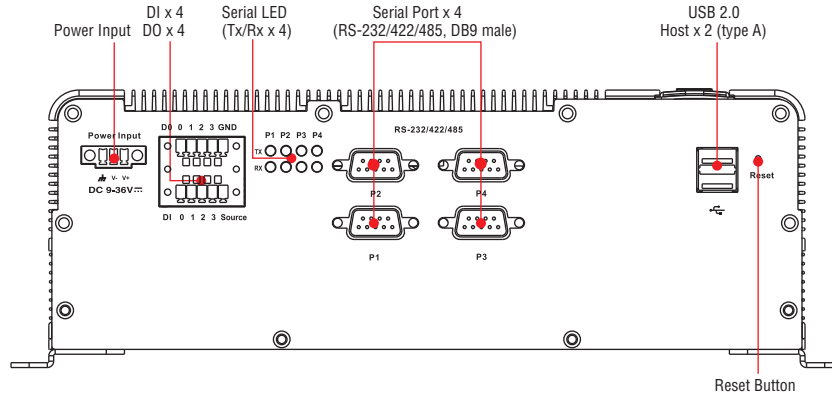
Power Input

DI x 4
DO x 4

Serial LED
(Tx/Rx x 4)

Serial Port x 4
(RS-232/422/485, DB9 male)

USB 2.0
Host x 2 (type A)

Power Input
V- V+
DC 9-36V

DO 0 1 2 3 GND
DI 0 1 2 3 Source

P1 P2 P3 P4
TX
RX

RS-232/422/485
P2
P4
P1
P3

Reset

Reset Button